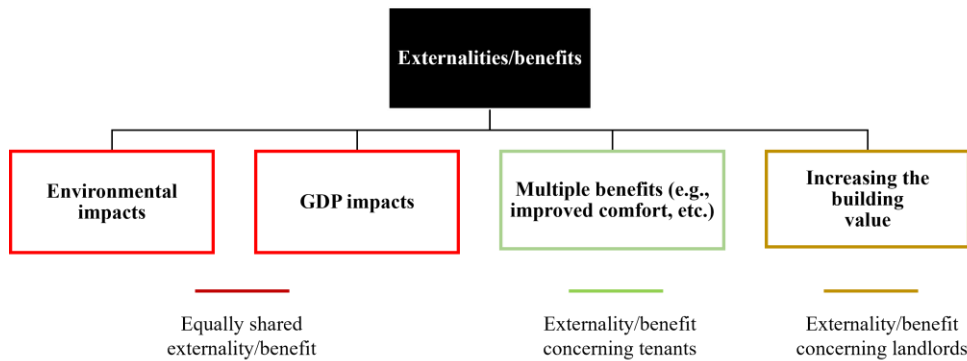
Externalities/benefits

Environmental impacts

GDP impacts

Multiple benefits (e.g., improved comfort, etc.)

Increasing the building value

Equally shared externality/benefit

Externality/benefit concerning tenants

Externality/benefit concerning landlords